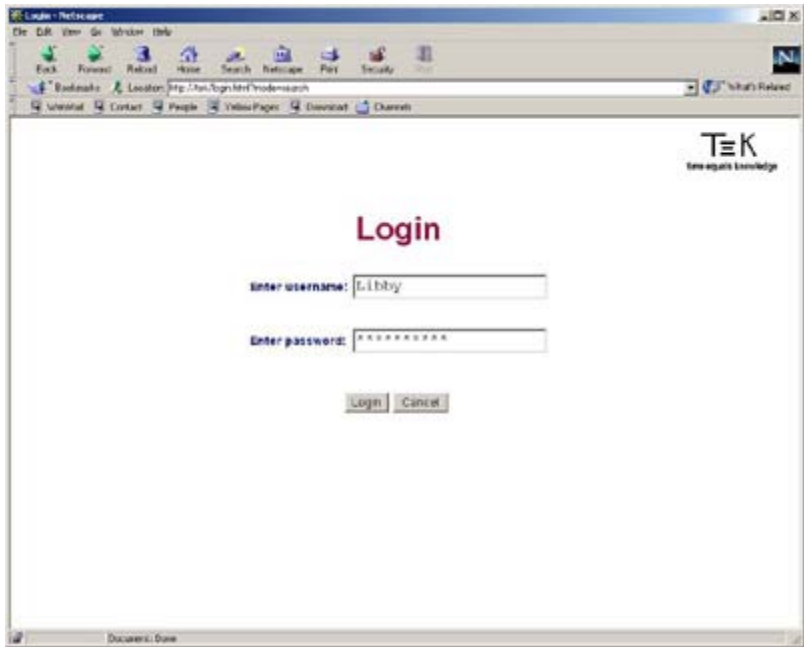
Login - Netscape

File Edit View Go Window Help

Back Forward Reload Home Search Netscape Print Security Stop

Bookmarks Location: http://tek/login.html?mode=search

What's Related

WebMail Contact People Yellow Pages Download Channels

T≡K
time equals knowledge

Login

Enter username: Libby

Enter password: **********

Login Cancel

Document: Done